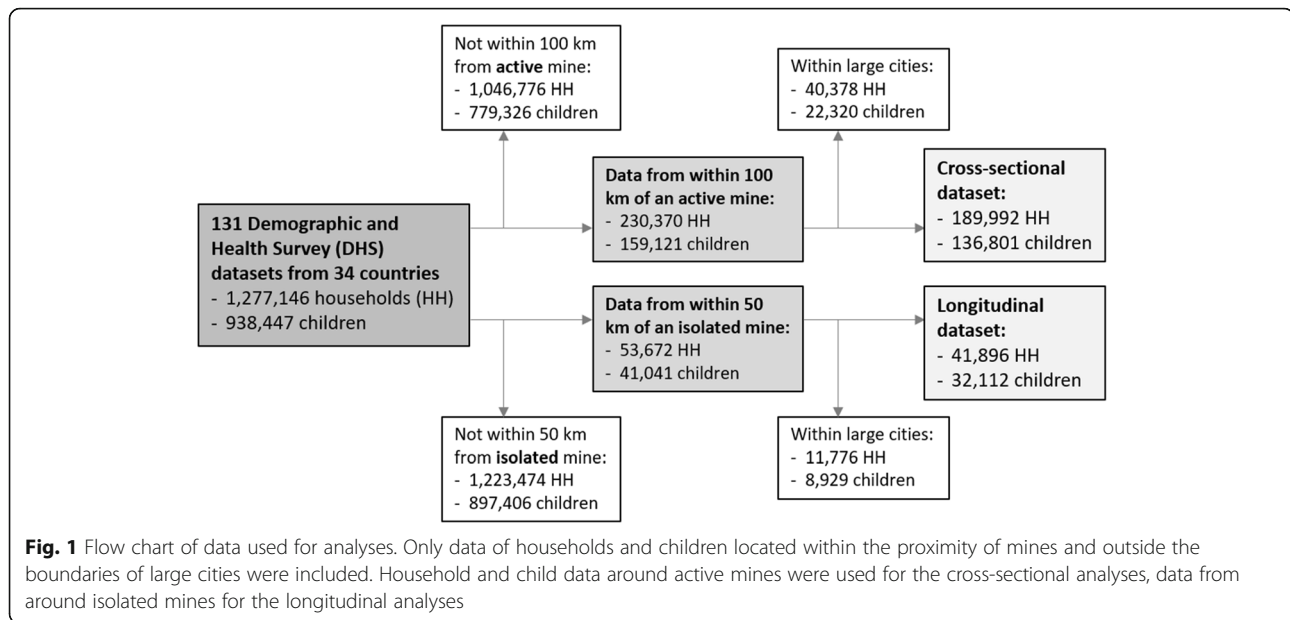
131 Demographic and Health Survey (DHS) datasets from 34 countries
- 1,277,146 households (HH)
- 938,447 children

Not within 100 km from active mine:
- 1,046,776 HH
- 779,326 children

Data from within 100 km of an active mine:
- 230,370 HH
- 159,121 children

Within large cities:
- 40,378 HH
- 22,320 children

Cross-sectional dataset:
- 189,992 HH
- 136,801 children

Data from within 50 km of an isolated mine:
- 53,672 HH
- 41,041 children

Longitudinal dataset:
- 41,896 HH
- 32,112 children

Not within 50 km from isolated mine:
- 1,223,474 HH
- 897,406 children

Within large cities:
- 11,776 HH
- 8,929 children

Fig. 1 Flow chart of data used for analyses. Only data of households and children located within the proximity of mines and outside the boundaries of large cities were included. Household and child data around active mines were used for the cross-sectional analyses, data from around isolated mines for the longitudinal analyses